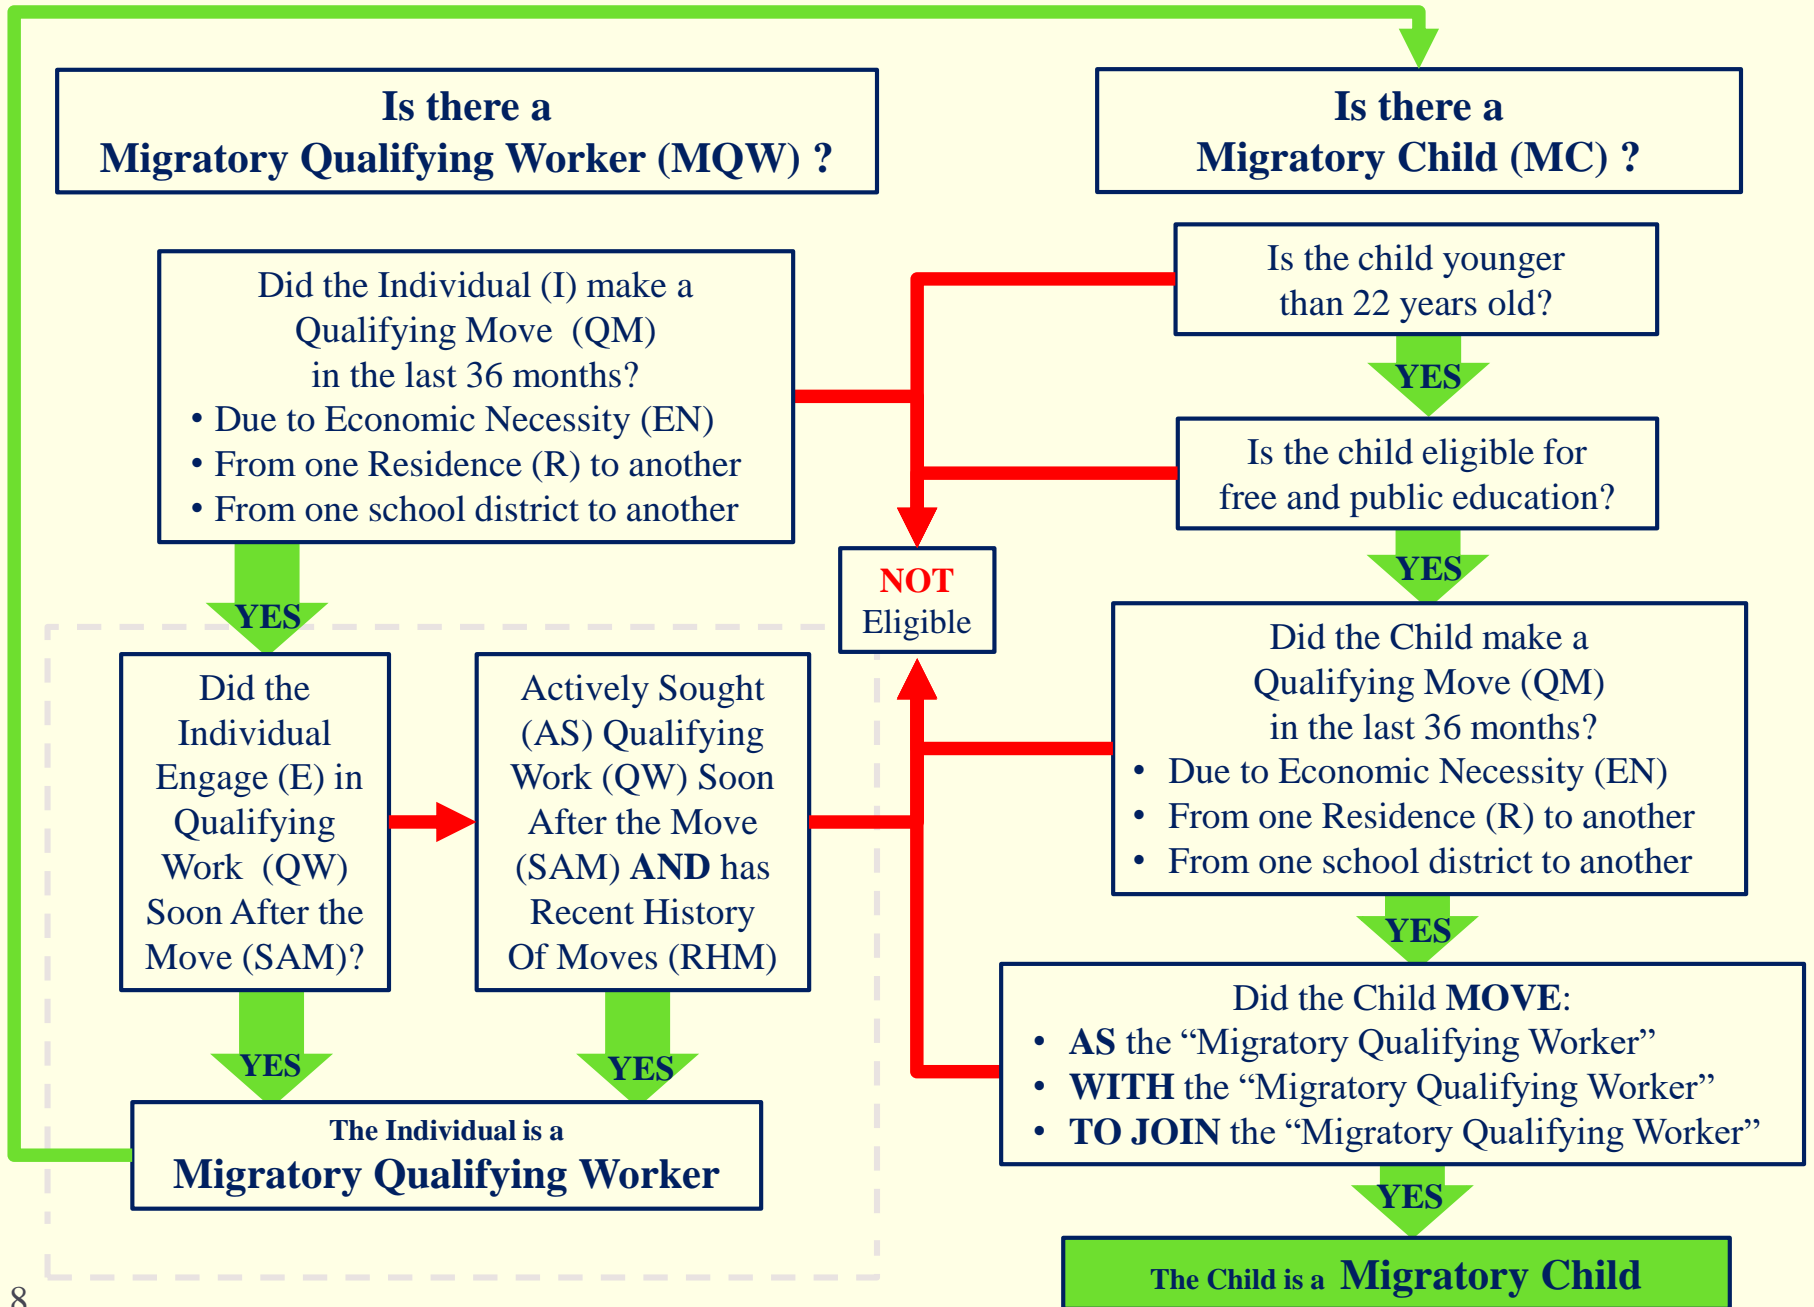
Is there a
Migratory Qualifying Worker (MQW) ?

Is there a
Migratory Child (MC) ?

Did the Individual (I) make a Qualifying Move (QM) in the last 36 months?
• Due to Economic Necessity (EN)
• From one Residence (R) to another
• From one school district to another

Is the child younger than 22 years old?

YES

Is the child eligible for free and public education?

YES

NOT
Eligible

YES

Did the Individual Engage (E) in Qualifying Work (QW) Soon After the Move (SAM)?

Actively Sought (AS) Qualifying Work (QW) Soon After the Move (SAM) **AND** has Recent History Of Moves (RHM)

Did the Child make a Qualifying Move (QM) in the last 36 months?
• Due to Economic Necessity (EN)
• From one Residence (R) to another
• From one school district to another

YES

Did the Child **MOVE**:
• **AS** the “Migratory Qualifying Worker”
• **WITH** the “Migratory Qualifying Worker”
• **TO JOIN** the “Migratory Qualifying Worker”

YES

YES

The Individual is a
Migratory Qualifying Worker

YES

The Child is a Migratory Child

8